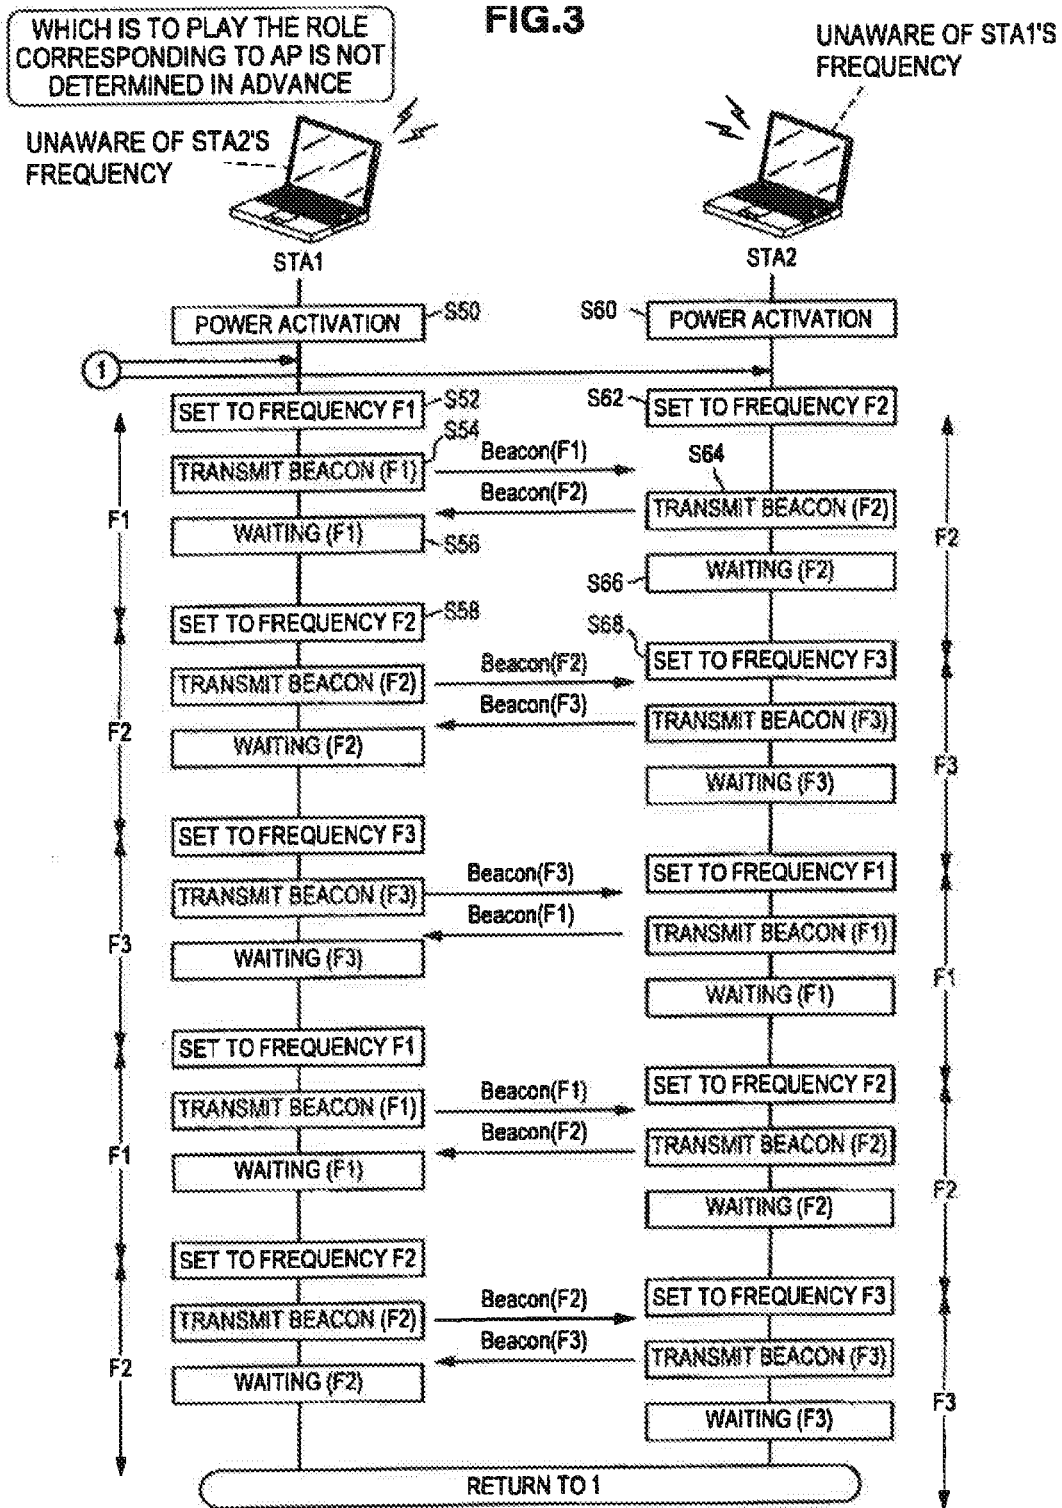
FIG.3

WHICH IS TO PLAY THE ROLE CORRESPONDING TO AP IS NOT DETERMINED IN ADVANCE

UNAWARE OF STA2'S FREQUENCY

UNAWARE OF STA1'S FREQUENCY

STA1

STA2

POWER ACTIVATION S50

S60 POWER ACTIVATION

1

SET TO FREQUENCY F1 S52

S62 SET TO FREQUENCY F2

S54

TRANSMIT BEACON (F1)

Beacon(F1)

S64

Beacon(F2)

TRANSMIT BEACON (F2)

F1

WAITING (F1) S56

F2

S66 WAITING (F2)

SET TO FREQUENCY F2 S58

S68

SET TO FREQUENCY F3

TRANSMIT BEACON (F2)

Beacon(F2)

Beacon(F3)

TRANSMIT BEACON (F3)

F2

WAITING (F2)

F3

WAITING (F3)

SET TO FREQUENCY F3

SET TO FREQUENCY F1

TRANSMIT BEACON (F3)

Beacon(F3)

Beacon(F1)

TRANSMIT BEACON (F1)

F3

WAITING (F3)

F1

WAITING (F1)

SET TO FREQUENCY F1

SET TO FREQUENCY F2

TRANSMIT BEACON (F1)

Beacon(F1)

Beacon(F2)

TRANSMIT BEACON (F2)

F1

WAITING (F1)

F2

WAITING (F2)

SET TO FREQUENCY F2

SET TO FREQUENCY F3

TRANSMIT BEACON (F2)

Beacon(F2)

Beacon(F3)

TRANSMIT BEACON (F3)

F2

WAITING (F2)

F3

WAITING (F3)

RETURN TO 1